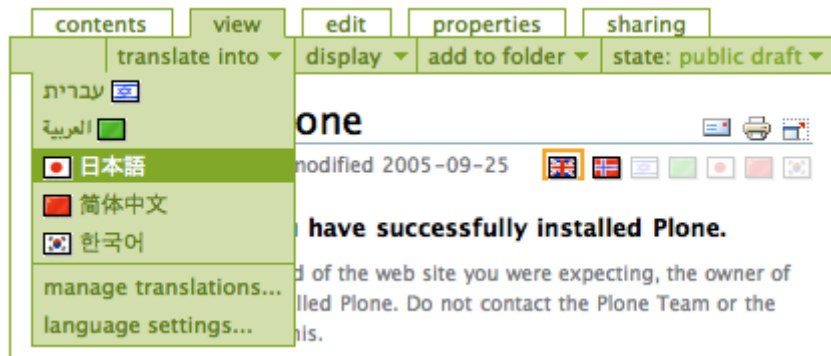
contents | view | edit | properties | sharing

translate into ▾ | display ▾ | add to folder ▾ | state: public draft ▾

עברית
العربية
日本語
简体中文
한국어

manage translations...
language settings...

one

modified 2005-09-25

have successfully installed Plone.

d of the web site you were expecting, the owner of lled Plone. Do not contact the Plone Team or the his.